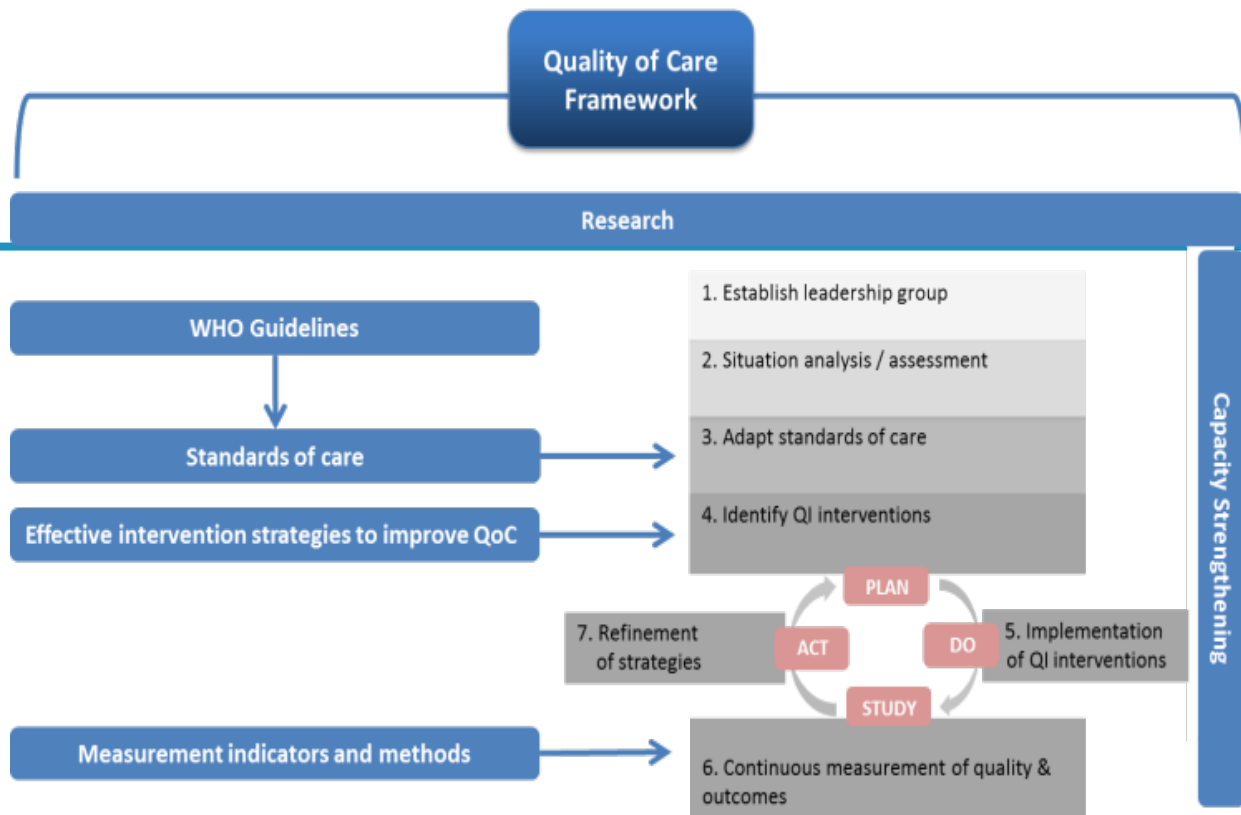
Quality of Care Framework

Research

WHO Guidelines

Standards of care

Effective intervention strategies to improve QoC

Measurement indicators and methods

1. Establish leadership group

2. Situation analysis / assessment

3. Adapt standards of care

4. Identify QI interventions

PLAN

DO

STUDY

ACT

7. Refinement of strategies

5. Implementation of QI interventions

6. Continuous measurement of quality & outcomes

Capacity Strengthening